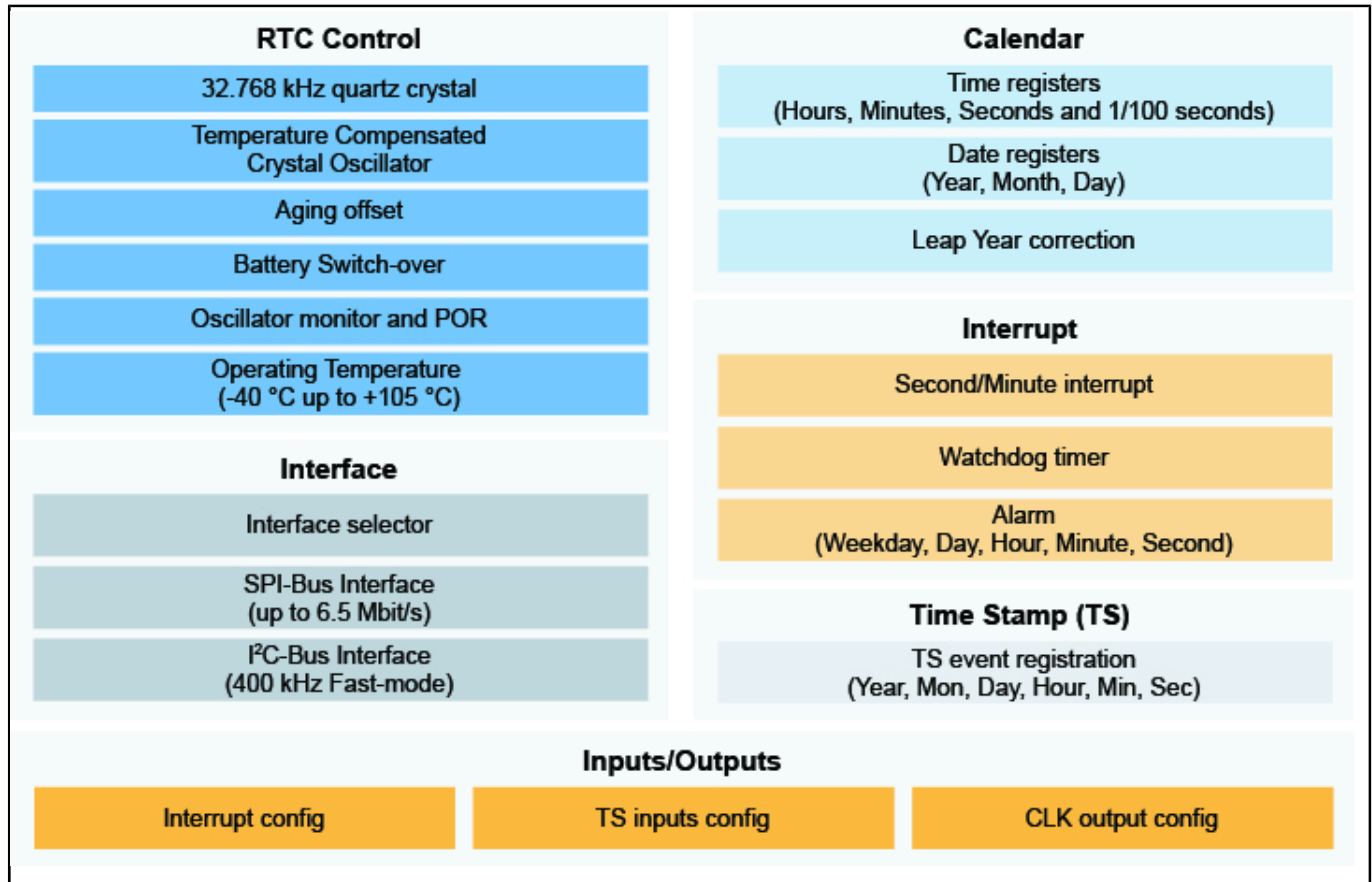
RTC Control

32.768 kHz quartz crystal

Temperature Compensated Crystal Oscillator

Aging offset

Battery Switch-over

Oscillator monitor and POR

Operating Temperature (-40 °C up to +105 °C)

Interface

Interface selector

SPI-Bus Interface (up to 6.5 Mbit/s)

I$^2$C-Bus Interface (400 kHz Fast-mode)

Calendar

Time registers (Hours, Minutes, Seconds and 1/100 seconds)

Date registers (Year, Month, Day)

Leap Year correction

Interrupt

Second/Minute interrupt

Watchdog timer

Alarm (Weekday, Day, Hour, Minute, Second)

Time Stamp (TS)

TS event registration (Year, Mon, Day, Hour, Min, Sec)

Inputs/Outputs

Interrupt config

TS inputs config

CLK output config